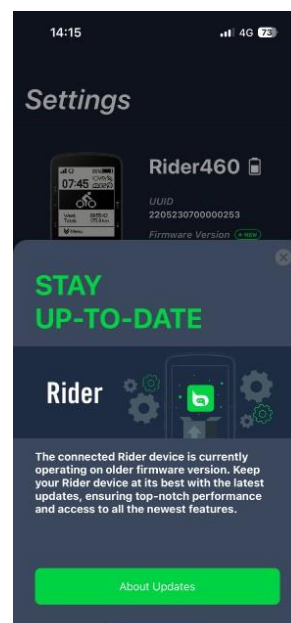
14:15
4G 73

Settings

07:45

Rider460

UUID
2205230700000253
Firmware Version NEW

STAY
UP-TO-DATE

Rider

The connected Rider device is currently operating on older firmware version. Keep your Rider device at its best with the latest updates, ensuring top-notch performance and access to all the newest features.

About Updates